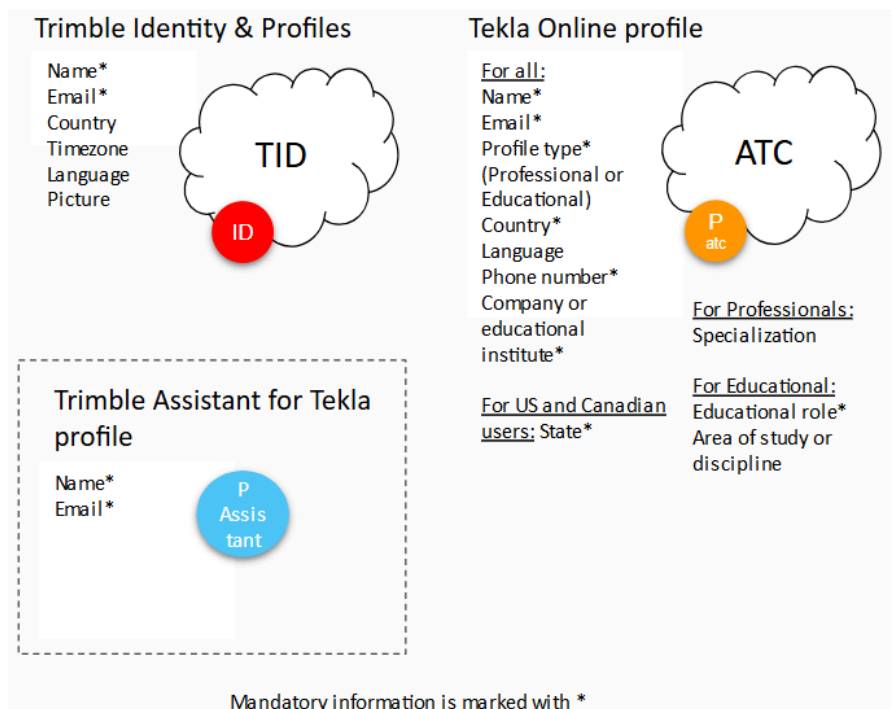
Trimble Identity & Profiles

Name*
Email*
Country
Timezone
Language
Picture

TID

ID

Tekla Online profile

For all:
Name*
Email*
Profile type* (Professional or Educational)
Country*
Language
Phone number*
Company or educational institute*

For US and Canadian users: State*

ATC

P atc

For Professionals:
Specialization

For Educational:
Educational role*
Area of study or discipline

Trimble Assistant for Tekla profile

Name*
Email*

P Assis tant

Mandatory information is marked with *